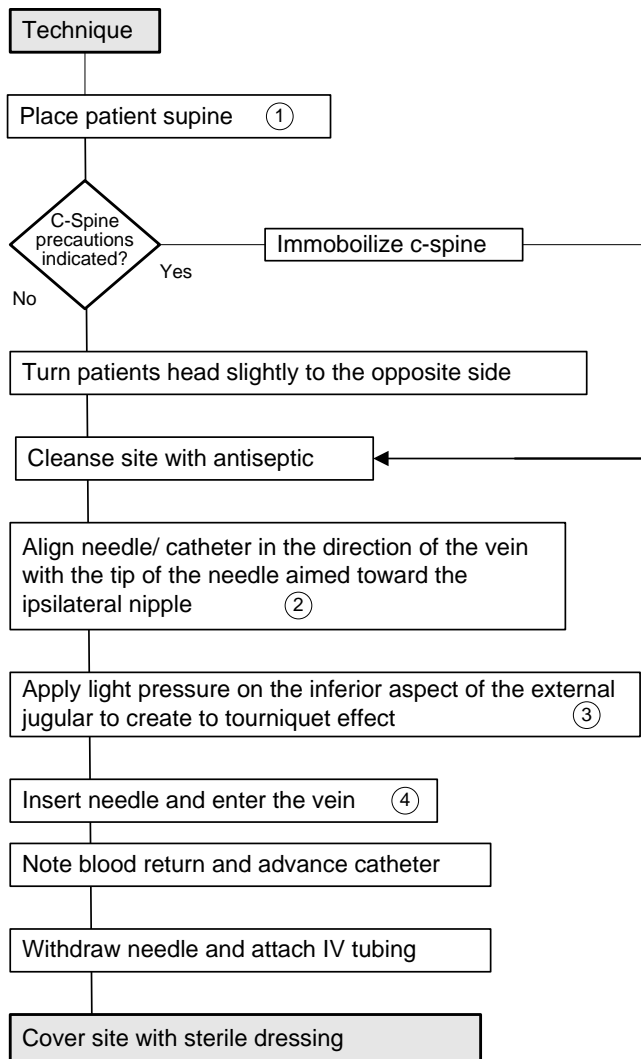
Technique

Place patient supine ①

C-Spine precautions indicated?

Yes

No

Immoboilize c-spine

Turn patients head slightly to the opposite side

Cleanse site with antiseptic

Align needle/ catheter in the direction of the vein with the tip of the needle aimed toward the ipsilateral nipple ②

Apply light pressure on the inferior aspect of the external jugular to create to tourniquet effect ③

Insert needle and enter the vein ④

Note blood return and advance catheter

Withdraw needle and attach IV tubing

Cover site with sterile dressing